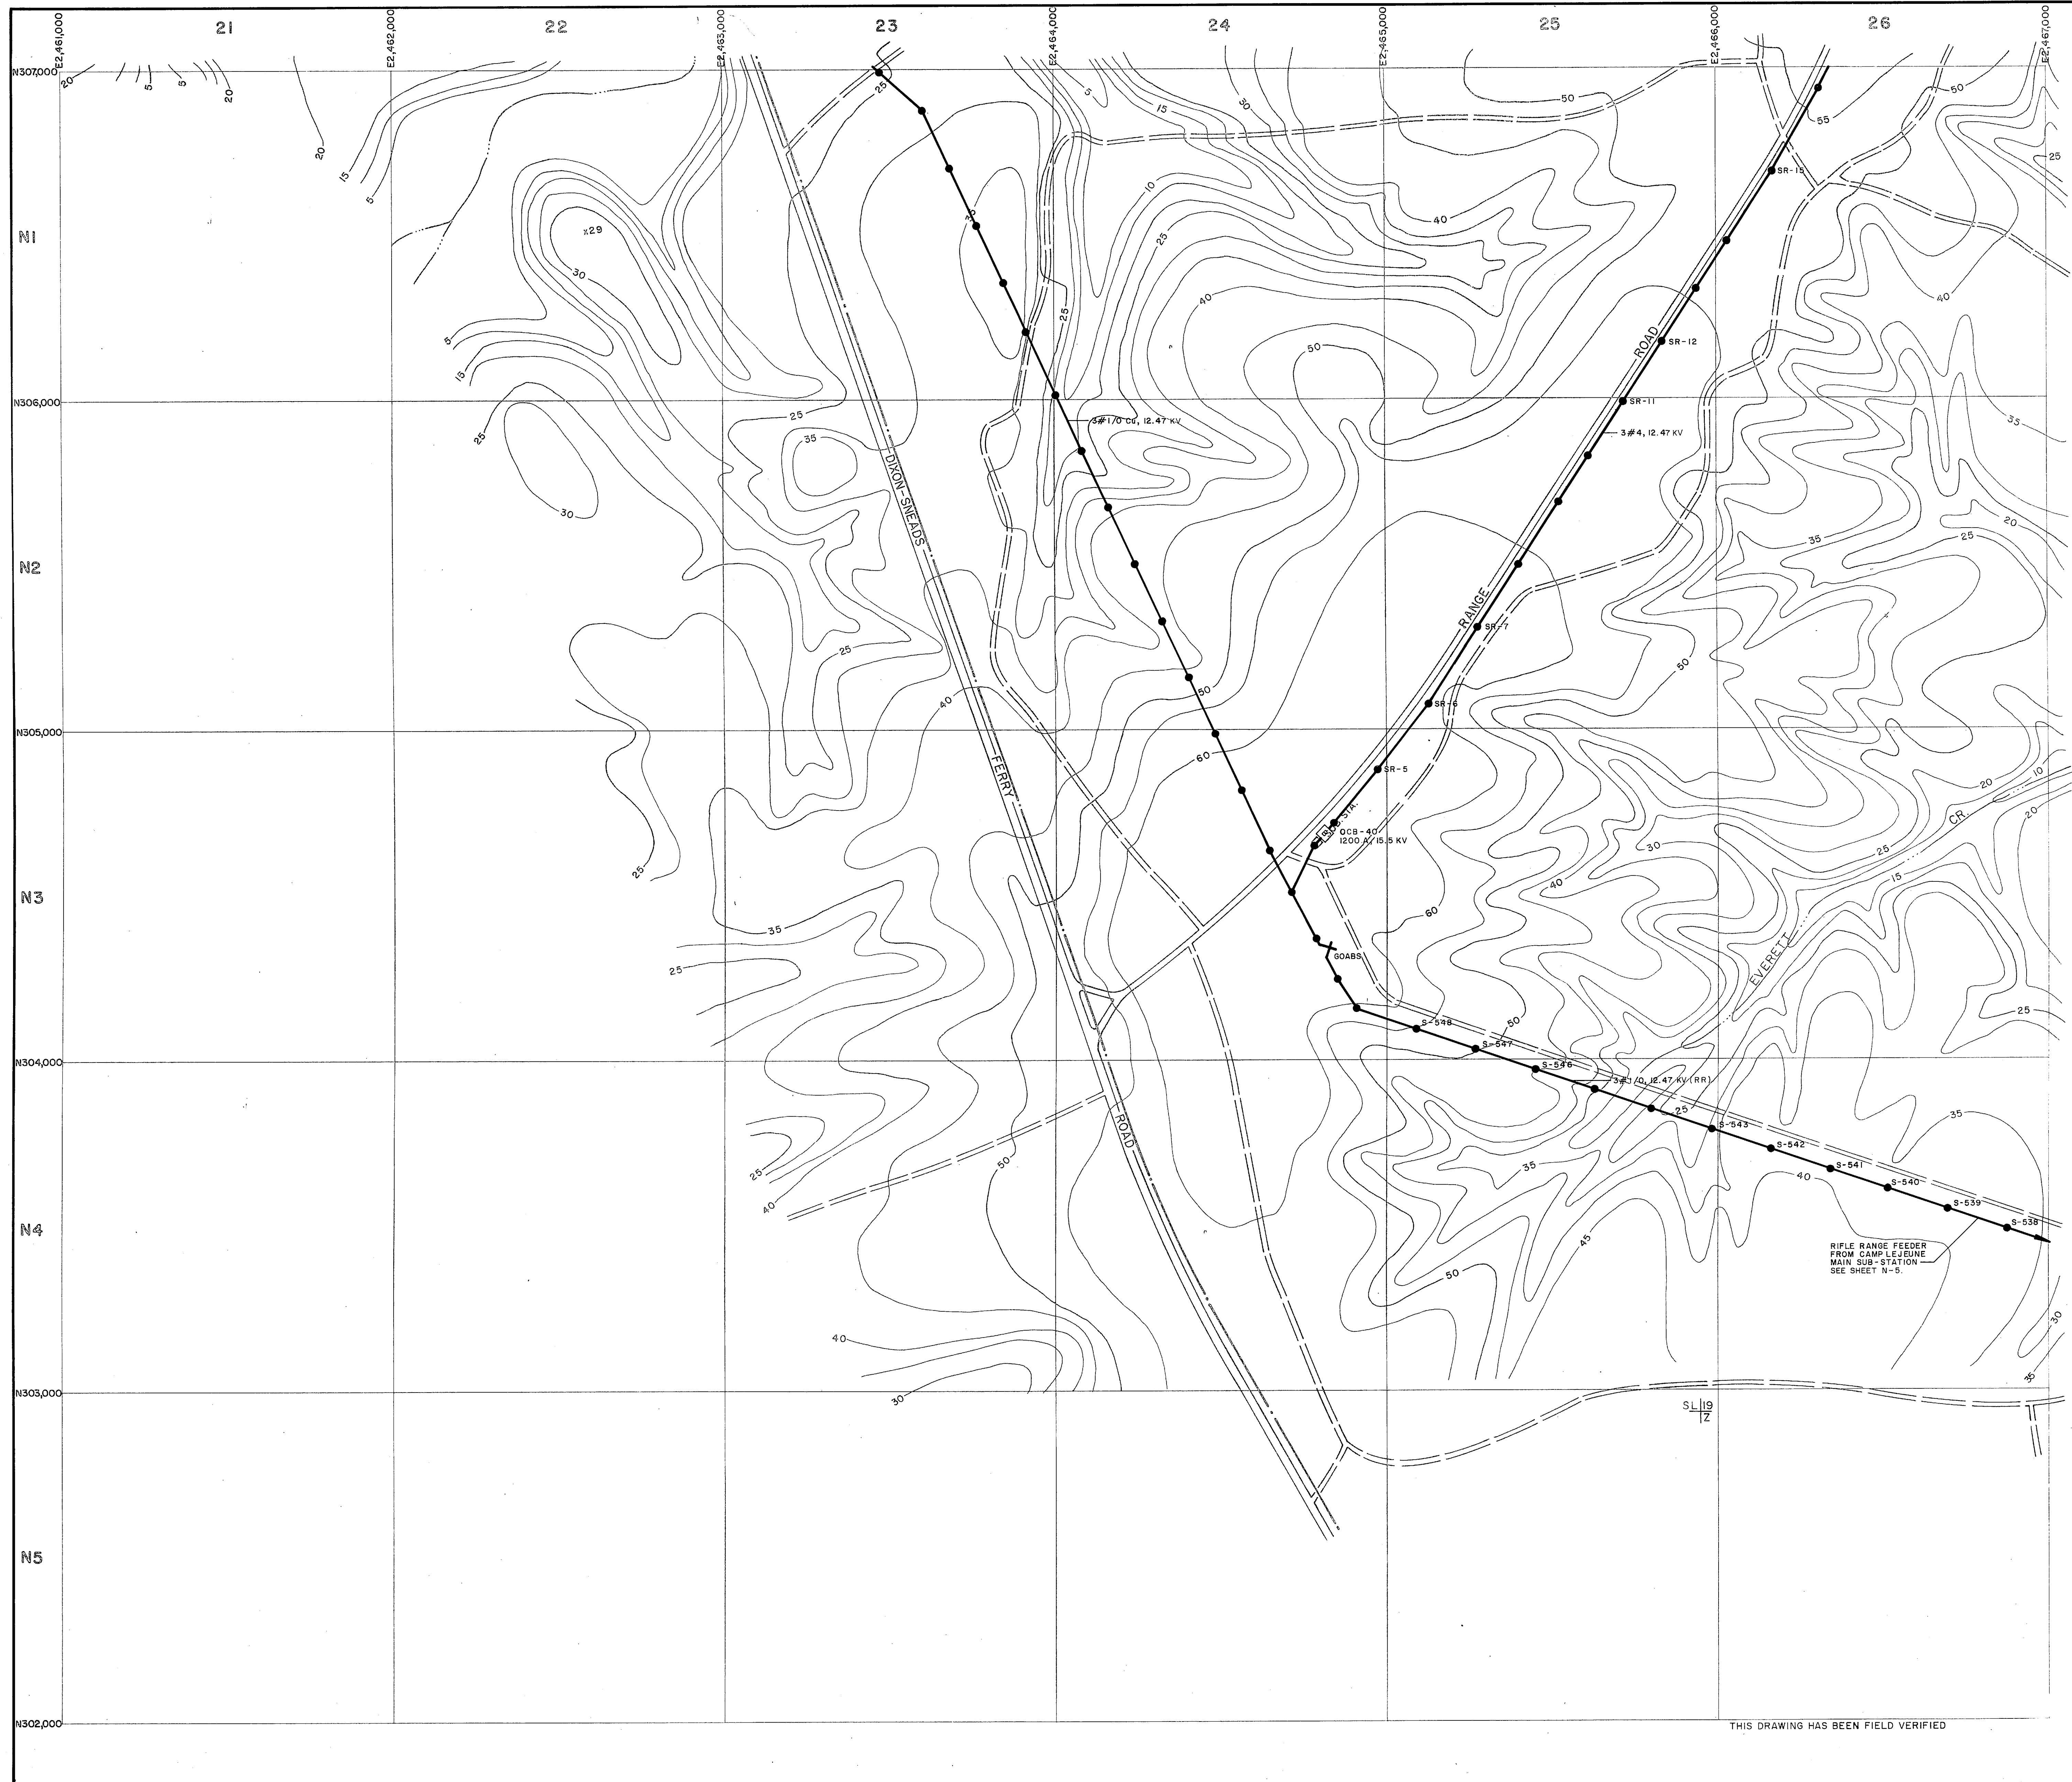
21
22
23
24
25
26

E2,461,000
E2,462,000
E2,463,000
E2,464,000
E2,465,000
E2,466,000
E2,467,000

N307,000
N1
N306,000
N2
N305,000
N3
N304,000
N4
N303,000
N5
N302,000

20 5 5 20 20 15 5 x29 30 5 15 25 25 35 30 25 40 25 35 25 40 30 25 5 15 30 10 25 25 40 50 50 40 50 55 25 40 35 20 25 35 50 60 50 60 30 40 50 25 15 20 10 20 25 25 35 35 40 45 50 30 35 40 30 50 25

DIXON-SNEADS
FERRY
ROAD
RANGE
ROAD
EVERETT
CR

3#1/0 CU, 12.47 KV
3#4, 12.47 KV
SR-15
SR-12
SR-11
SR-7
SR-6
SR-5
SUB STA.
OCB-40
1200 A, 15.5 KV
GOABS
S-548
S-547
S-546
3#1/0, 12.47 KV (RR)
S-543
S-542
S-541
S-540
S-539
S-538

RIFLE RANGE FEEDER FROM CAMP LEJEUNE MAIN SUB-STATION SEE SHEET N-5.

SL 19 Z

THIS DRAWING HAS BEEN FIELD VERIFIED